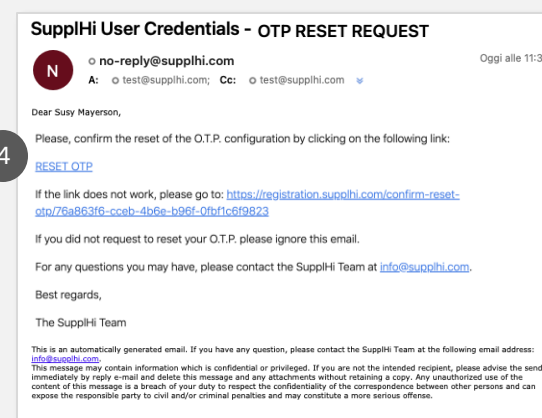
SupplHi User Credentials - OTP RESET REQUEST

N

no-reply@supplhi.com

A: test@supplhi.com; Cc: test@supplhi.com

Oggi alle 11:3

Dear Susy Mayerson,

4

Please, confirm the reset of the O.T.P. configuration by clicking on the following link:

RESET OTP

If the link does not work, please go to: https://registration.supplhi.com/confirm-reset-otp/76a863f6-cceb-4b6e-b96f-0fbf1c6f9823

If you did not request to reset your O.T.P. please ignore this email.

For any questions you may have, please contact the SupplHi Team at info@supplhi.com.

Best regards,

The SupplHi Team

This is an automatically generated email. If you have any question, please contact the SupplHi Team at the following email address: info@supplhi.com.
This message may contain information which is confidential or privileged. If you are not the intended recipient, please advise the send immediately by reply e-mail and delete this message and any attachments without retaining a copy. Any unauthorized use of the content of this message is a breach of your duty to respect the confidentiality of the correspondence between other persons and can expose the responsible party to civil and/or criminal penalties and may constitute a more serious offense.